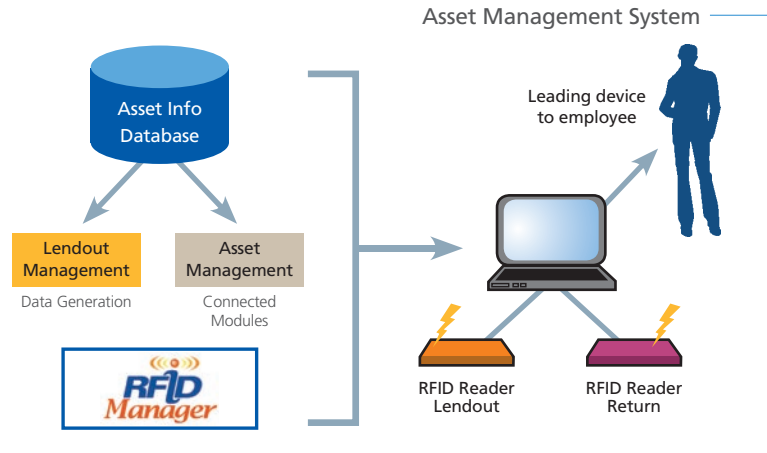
Asset Management System

Asset Info Database

Lendout Management

Data Generation

Asset Management

Connected Modules

RFID Manager

Leading device to employee

RFID Reader Lendout

RFID Reader Return